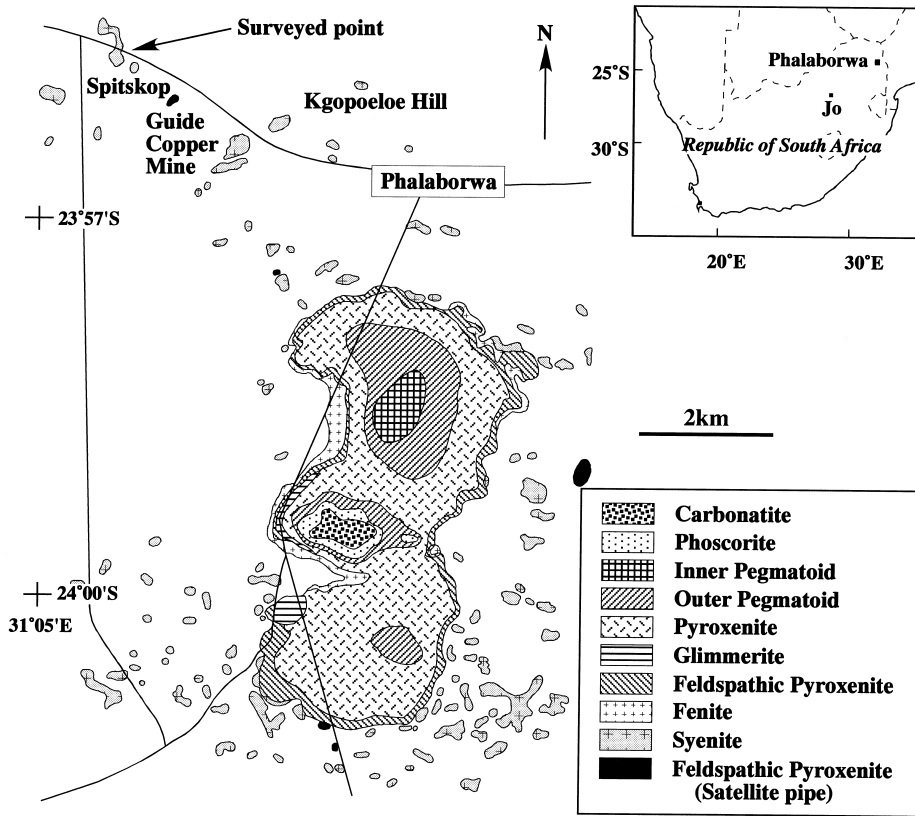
Surveyed point

Spitskop

Guide Copper Mine

Kgopoeloe Hill

N

Phalaborwa

25°S

30°S

Phalaborwa

Jo

Republic of South Africa

20°E

30°E

+ 23°57'S

2km

+ 24°00'S
31°05'E

Carbonatite
Phoscorite
Inner Pegmatoid
Outer Pegmatoid
Pyroxenite
Glimmerite
Feldspathic Pyroxenite
Fenite
Syenite
Feldspathic Pyroxenite (Satellite pipe)